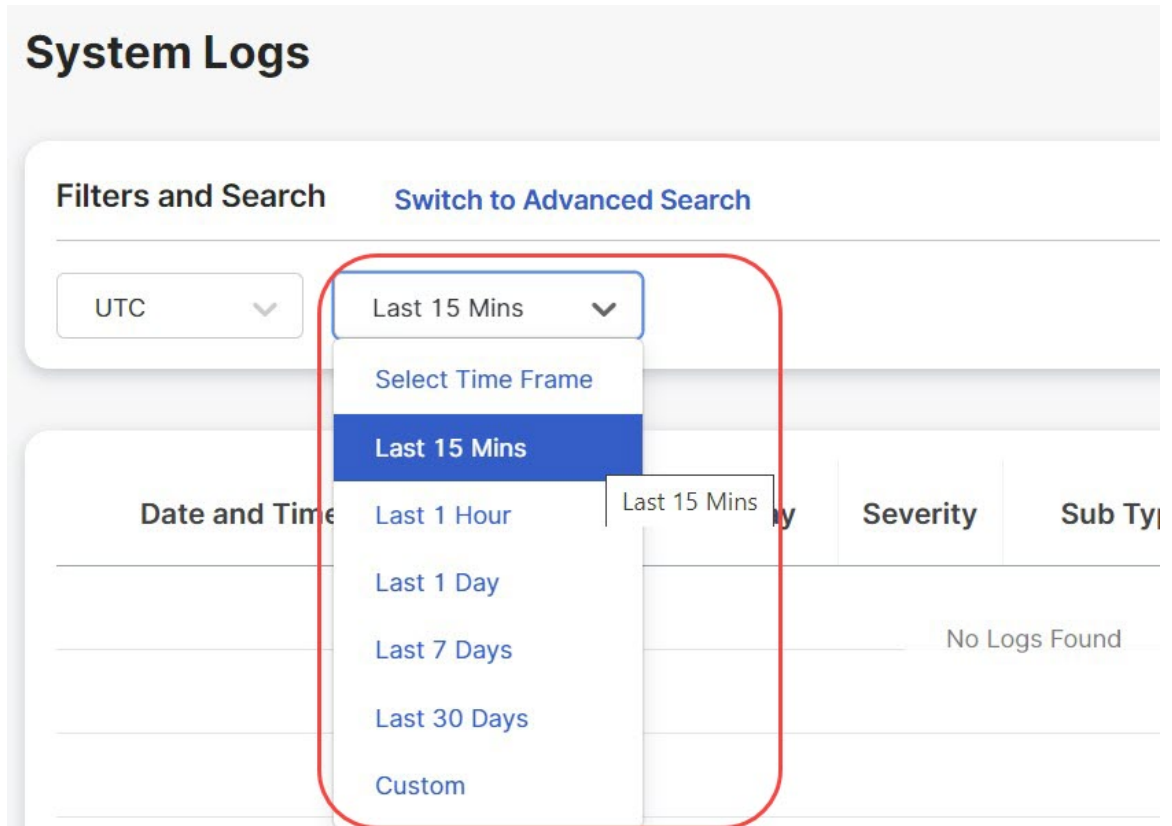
System Logs

Filters and Search Switch to Advanced Search

UTC

Last 15 Mins

Select Time Frame

Last 15 Mins

Last 1 Hour

Last 1 Day

Last 7 Days

Last 30 Days

Custom

Last 15 Mins

Date and Tim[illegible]

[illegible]y

Severity

Sub Typ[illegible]

No Logs Found